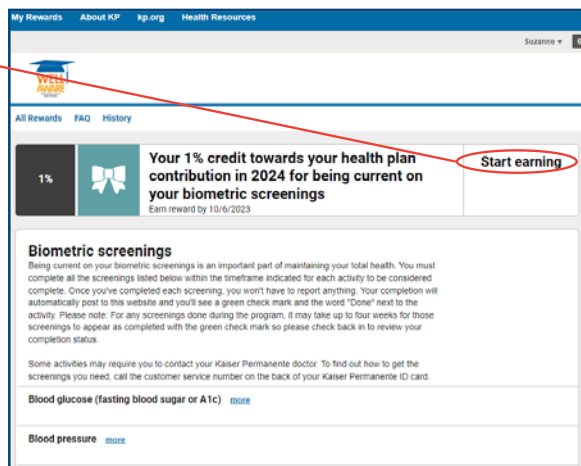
My Rewards About KP kp.org Health Resources

Suzanne ▾

WELL AWARE

All Rewards FAQ History

1%

Your 1% credit towards your health plan contribution in 2024 for being current on your biometric screenings

Earn reward by 10/6/2023

Start earning

Biometric screenings

Being current on your biometric screenings is an important part of maintaining your total health. You must complete all the screenings listed below within the timeframe indicated for each activity to be considered complete. Once you've completed each screening, you won't have to report anything. Your completion will automatically post to this website and you'll see a green check mark and the word "Done" next to the activity. Please note: For any screenings done during the program, it may take up to four weeks for those screenings to appear as completed with the green check mark so please check back in to review your completion status.

Some activities may require you to contact your Kaiser Permanente doctor. To find out how to get the screenings you need, call the customer service number on the back of your Kaiser Permanente ID card.

Blood glucose (fasting blood sugar or A1c) more

Blood pressure more